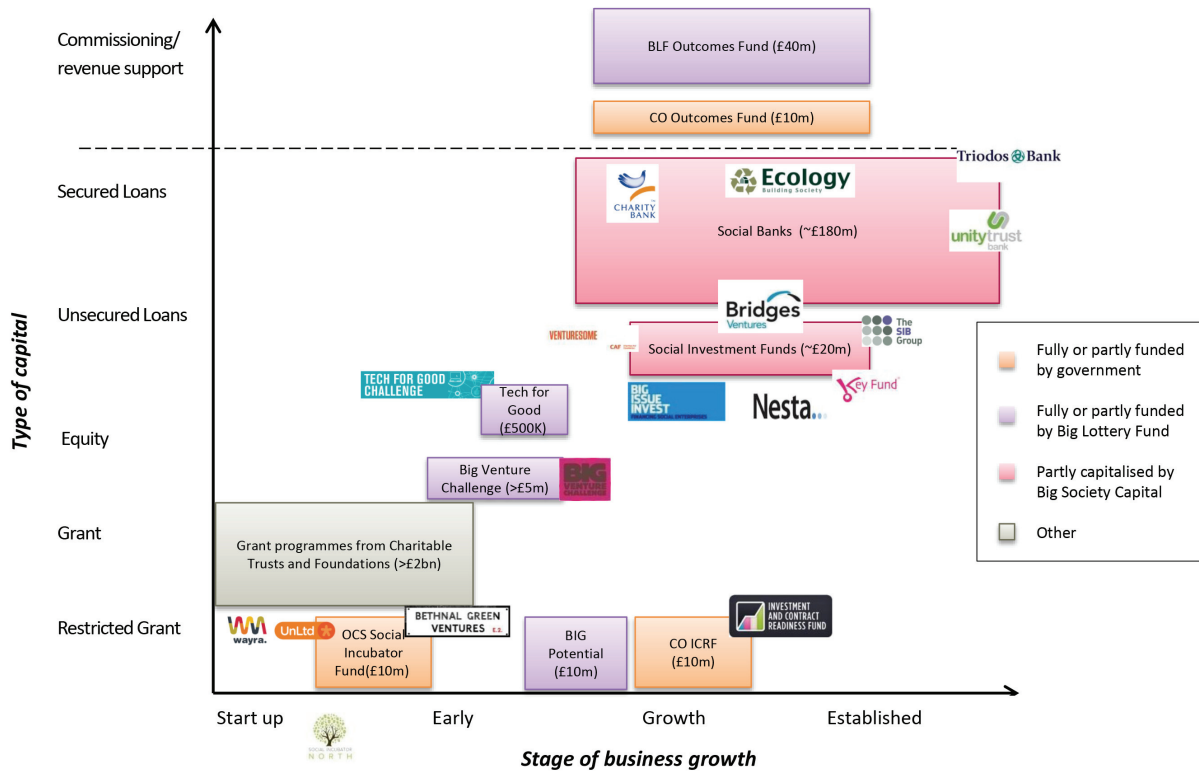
Type of capital

Commissioning/ revenue support

Secured Loans

Unsecured Loans

Equity

Grant

Restricted Grant

BLF Outcomes Fund (£40m)

CO Outcomes Fund (£10m)

Triodos Bank

CHARITY BANK

Ecology Building Society

Social Banks (~£180m)

unitytrust bank

Bridges Ventures

The SIB Group

VENTURESOME

CAF

Social Investment Funds (~£20m)

Key Fund

TECH FOR GOOD CHALLENGE

Tech for Good (£500K)

BIG ISSUE INVEST

Nesta

Big Venture Challenge (>£5m)

BIG VENTURE CHALLENGE

Grant programmes from Charitable Trusts and Foundations (>£2bn)

wayra.

UnLtd

OCS Social Incubator Fund(£10m)

BETHNAL GREEN VENTURES E2

BIG Potential (£10m)

CO ICRF (£10m)

INVESTMENT AND CONTRACT READINESS FUND

Fully or partly funded by government

Fully or partly funded by Big Lottery Fund

Partly capitalised by Big Society Capital

Other

Start up

SOCIAL INCUBATOR NORTH

Early

Growth

Established

Stage of business growth